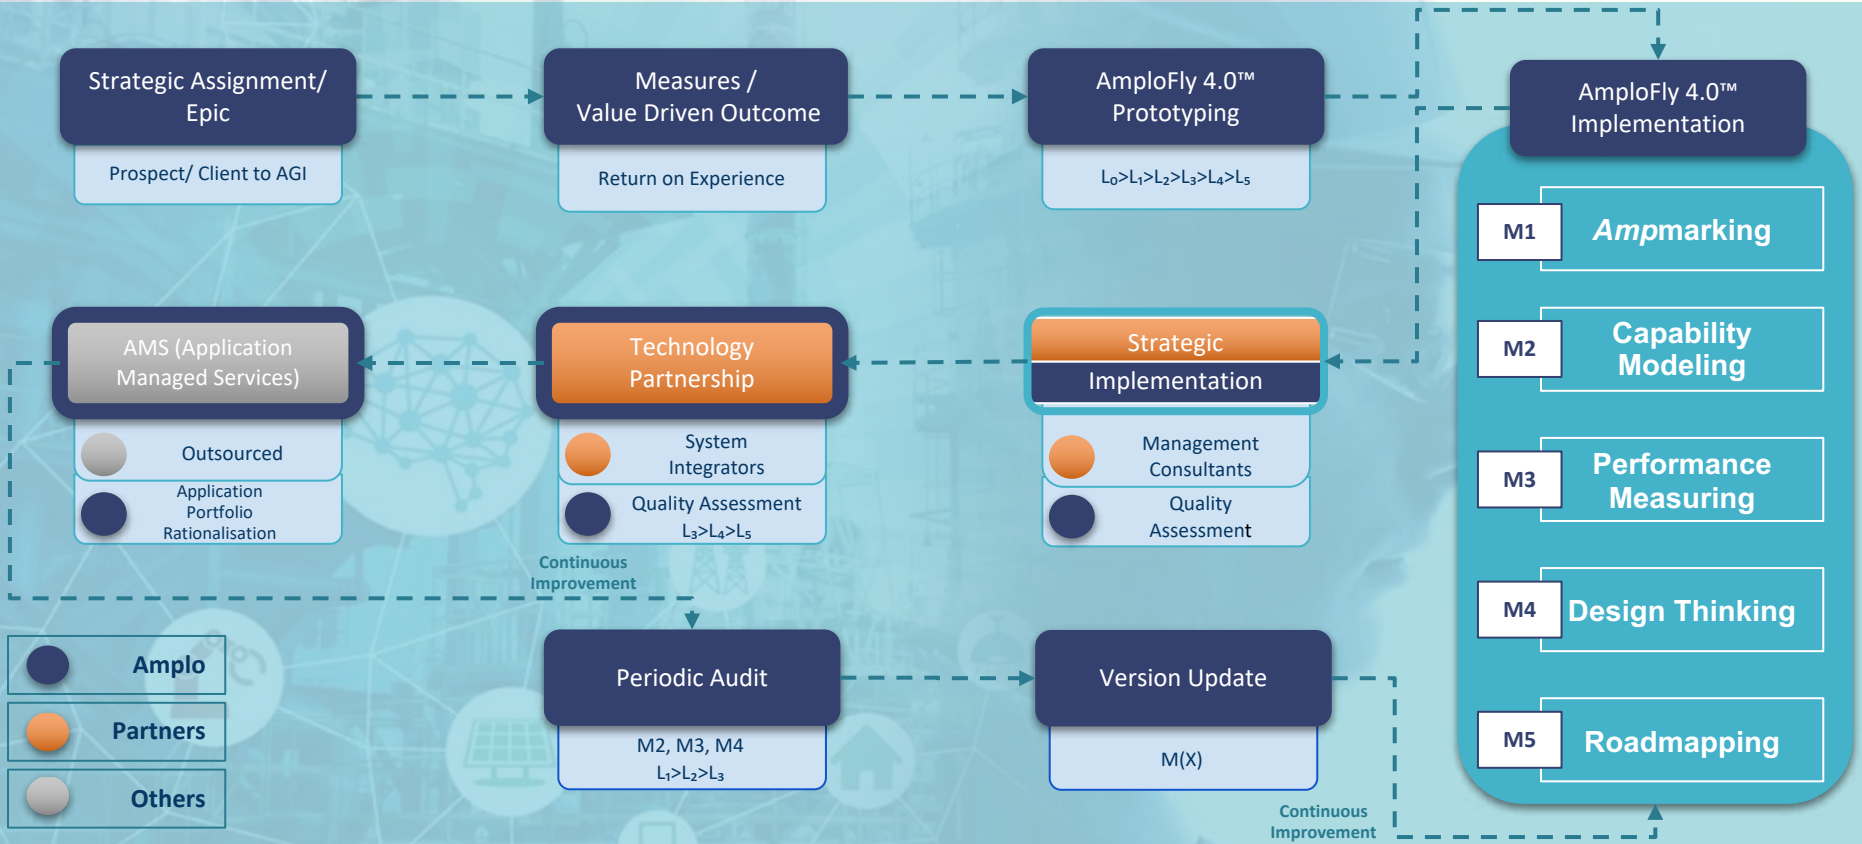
Strategic Assignment/ Epic

Prospect/ Client to AGI

Measures / Value Driven Outcome

Return on Experience

AmploFly 4.0™ Prototyping

$L_0>L_1>L_2>L_3>L_4>L_5$

AmploFly 4.0™ Implementation

M1 Ampmarking

M2 Capability Modeling

M3 Performance Measuring

M4 Design Thinking

M5 Roadmapping

AMS (Application Managed Services)

Outsourced

Application Portfolio Rationalisation

Technology Partnership

System Integrators

Quality Assessment $L_3>L_4>L_5$

Strategic Implementation

Management Consultants

Quality Assessment

Continuous Improvement

Amplo

Partners

Others

Periodic Audit

M2, M3, M4 $L_1>L_2>L_3$

Version Update

M(X)

Continuous Improvement